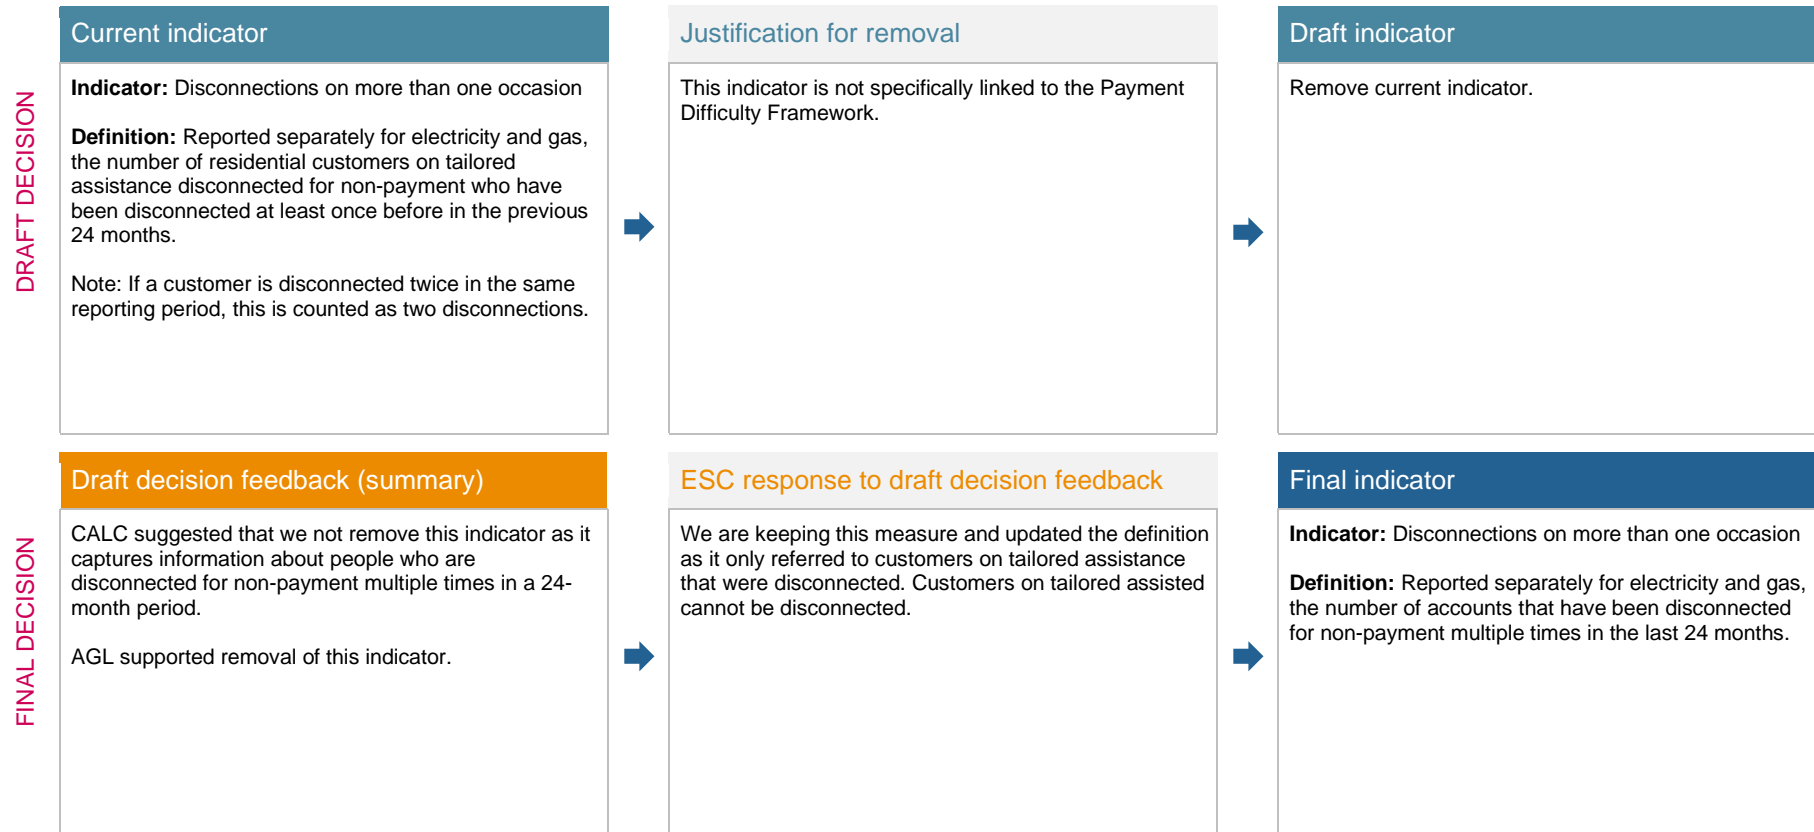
DRAFT DECISION

Current indicator

**Indicator:** Disconnections on more than one occasion

**Definition:** Reported separately for electricity and gas, the number of residential customers on tailored assistance disconnected for non-payment who have been disconnected at least once before in the previous 24 months.

Note: If a customer is disconnected twice in the same reporting period, this is counted as two disconnections.

Justification for removal

This indicator is not specifically linked to the Payment Difficulty Framework.

Draft indicator

Remove current indicator.

FINAL DECISION

Draft decision feedback (summary)

CALC suggested that we not remove this indicator as it captures information about people who are disconnected for non-payment multiple times in a 24-month period.

AGL supported removal of this indicator.

ESC response to draft decision feedback

We are keeping this measure and updated the definition as it only referred to customers on tailored assistance that were disconnected. Customers on tailored assisted cannot be disconnected.

Final indicator

**Indicator:** Disconnections on more than one occasion

**Definition:** Reported separately for electricity and gas, the number of accounts that have been disconnected for non-payment multiple times in the last 24 months.